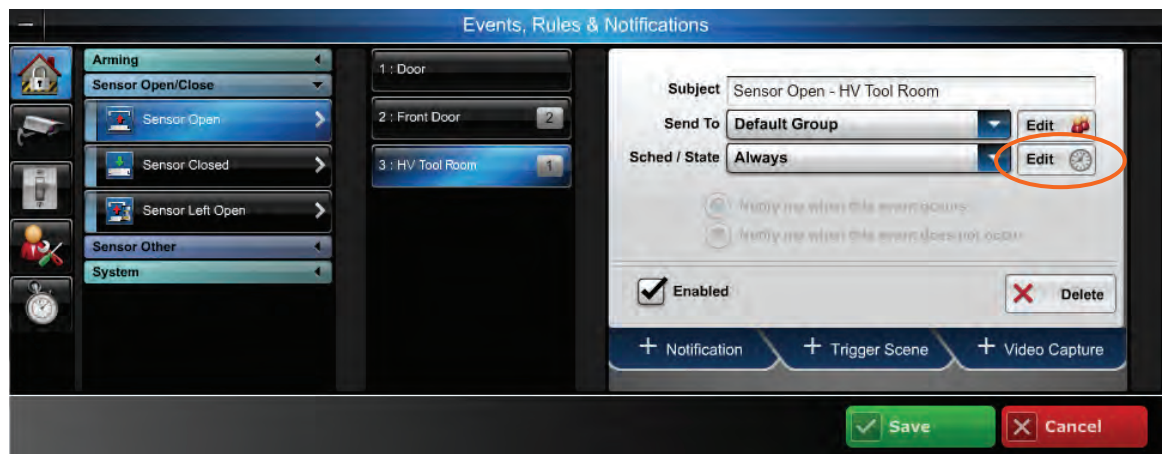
Events, Rules & Notifications

Arming

Sensor Open/Close

Sensor Open

Sensor Closed

Sensor Left Open

Sensor Other

System

1 : Door

2 : Front Door 2

3 : HV Tool Room 1

Subject Sensor Open - HV Tool Room

Send To Default Group Edit

Sched / State Always Edit

Notify me when this event occurs

Notify me when this event does not occur

Enabled

Delete

+ Notification

+ Trigger Scene

+ Video Capture

Save

Cancel